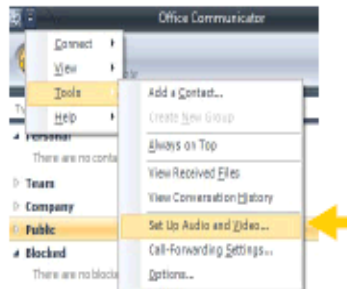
Office Communicator

Connect
View
Tools
Help

Add a Contact...
Create New Group
Always on Top
View Received Files
View Conversation History
Set Up Audio and Video...
Call-Forwarding Settings...
Options...

Ty
Personal
There are no conta
Team
Company
Public
Blocked
There are no blocke